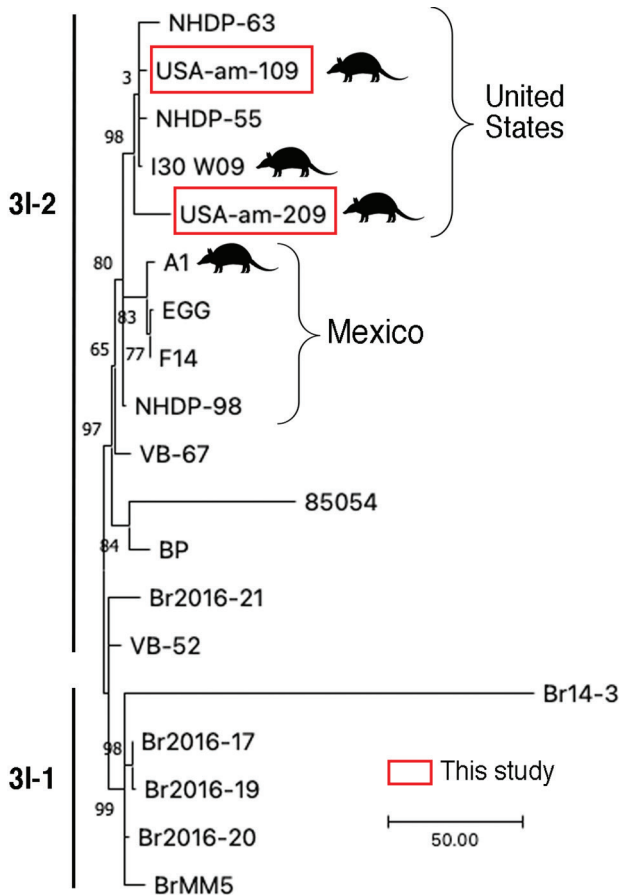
3I-2

NHDP-63
3
USA-am-109
98
NHDP-55
I30 W09
USA-am-209

United States

80
A1
83
EGG
65
77
F14
NHDP-98

Mexico

97
VB-67
85054
84
BP
Br2016-21
VB-52

3I-1

Br14-3
98
Br2016-17
Br2016-19
99
Br2016-20
BrMM5

This study

50.00